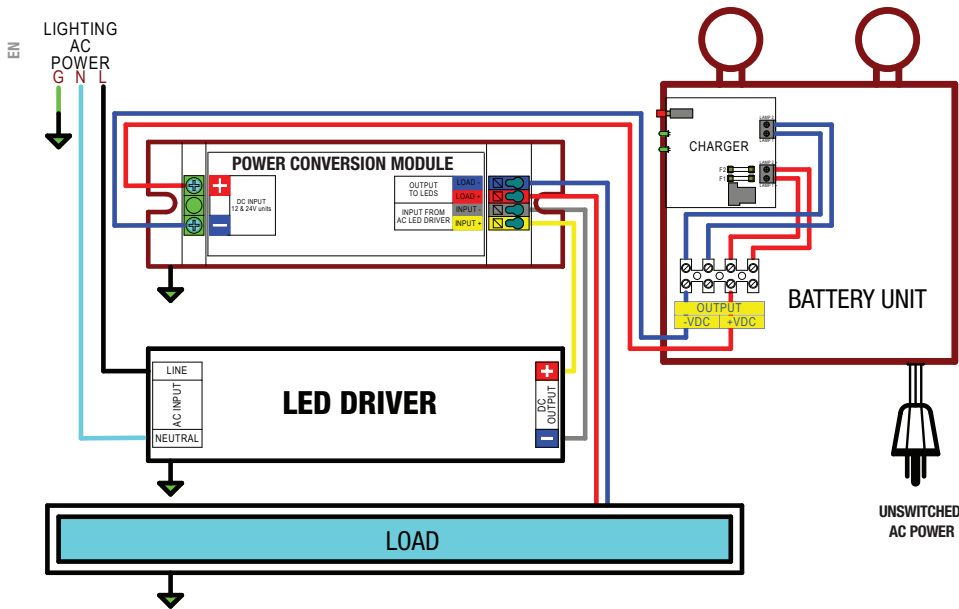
EN

LIGHTING AC POWER
G N L

POWER CONVERSION MODULE

+
DC INPUT 12 & 24V units
−

OUTPUT TO LEDS
LOAD -
LOAD +
INPUT FROM AC LED DRIVER
INPUT -
INPUT +

CHARGER
LAMP
LAMP
F2
F1
LAMP
LAMP

OUTPUT
-VDC +VDC

BATTERY UNIT

LINE
AC INPUT
NEUTRAL

LED DRIVER

+
DC OUTPUT
−

LOAD

UNSWITCHED AC POWER